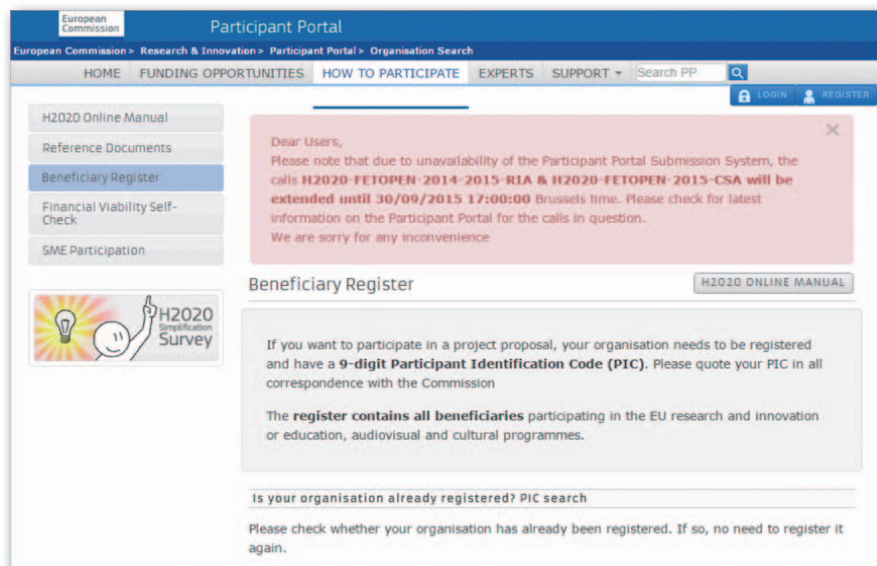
European Commission

Participant Portal

European Commission > Research & Innovation > Participant Portal > Organisation Search

HOME FUNDING OPPORTUNITIES HOW TO PARTICIPATE EXPERTS SUPPORT ▾ Search PP

LOGIN REGISTER

H2020 Online Manual

Reference Documents

Beneficiary Register

Financial Viability Self-Check

SME Participation

H2020 Simplification Survey

Dear Users,
Please note that due to unavailability of the Participant Portal Submission System, the calls **H2020-FETOPEN-2014-2015-RIA & H2020-FETOPEN-2015-CSA will be extended until 30/09/2015 17:00:00** Brussels time. Please check for latest information on the Participant Portal for the calls in question.
We are sorry for any inconvenience

Beneficiary Register

H2020 ONLINE MANUAL

If you want to participate in a project proposal, your organisation needs to be registered and have a **9-digit Participant Identification Code (PIC)**. Please quote your PIC in all correspondence with the Commission

The **register contains all beneficiaries** participating in the EU research and innovation or education, audiovisual and cultural programmes.

Is your organisation already registered? PIC search

Please check whether your organisation has already been registered. If so, no need to register it again.